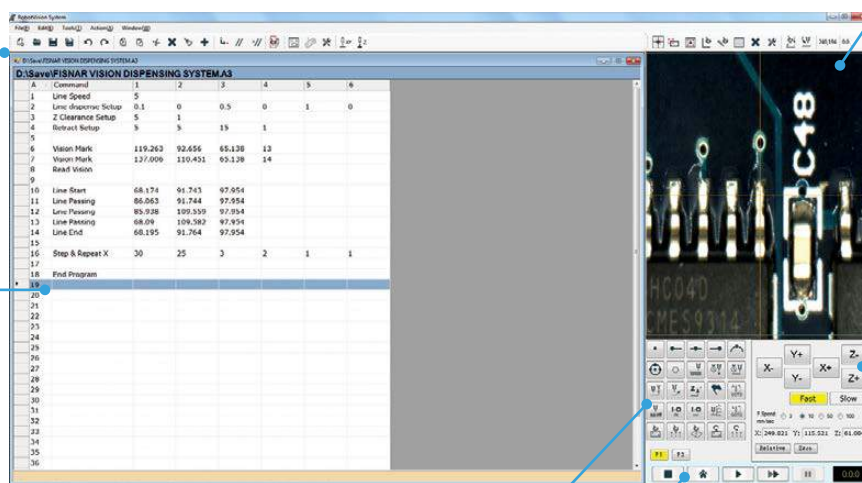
RoboVision System

File(F) Edit(E) Tools(T) Action(A) Window(W)

D:\Save\FISNAR VISION DISPENSING SYSTEM.A3

D:\Save\FISNAR VISION DISPENSING SYSTEM.A3

| # | Command | 1 | 2 | 3 | 4 | 5 | 6 |
|---|---|---|---|---|---|---|---|
| 1 | Line Speed | 5 | | | | | |
| 2 | Line dispense Setup | 0.1 | 0 | 0.5 | 0 | 1 | 0 |
| 3 | Z Clearance Setup | 5 | 1 | | | | |
| 4 | Retract Setup | 5 | 5 | 15 | 1 | | |
| 5 | | | | | | | |
| 6 | Vision Mark | 119.263 | 92.656 | 65.138 | 13 | | |
| 7 | Vision Mark | 137.006 | 110.451 | 65.138 | 14 | | |
| 8 | Read Vision | | | | | | |
| 9 | | | | | | | |
| 10 | Line Start | 68.174 | 91.743 | 97.954 | | | |
| 11 | Line Passing | 86.063 | 91.744 | 97.954 | | | |
| 12 | Line Passing | 85.938 | 109.559 | 97.954 | | | |
| 13 | Line Passing | 68.09 | 109.582 | 97.954 | | | |
| 14 | Line End | 68.195 | 91.764 | 97.954 | | | |
| 15 | | | | | | | |
| 16 | Step & Repeat X | 30 | 25 | 3 | 2 | 1 | 1 |
| 17 | | | | | | | |
| 18 | End Program | | | | | | |
| 19 | | | | | | | |
| 20 | | | | | | | |
| 21 | | | | | | | |
| 22 | | | | | | | |
| 23 | | | | | | | |
| 24 | | | | | | | |
| 25 | | | | | | | |
| 26 | | | | | | | |
| 27 | | | | | | | |
| 28 | | | | | | | |
| 29 | | | | | | | |
| 30 | | | | | | | |
| 31 | | | | | | | |
| 32 | | | | | | | |
| 33 | | | | | | | |
| 34 | | | | | | | |
| 35 | | | | | | | |
| 36 | | | | | | | |

C48
HC04D
CMES9314

Y+
X-
X+
Y-
Z-
Z+
Fast
Slow
F1 F2
X: 249.021 Y: 115.521 Z: 61.00
Relative Zero
0:00